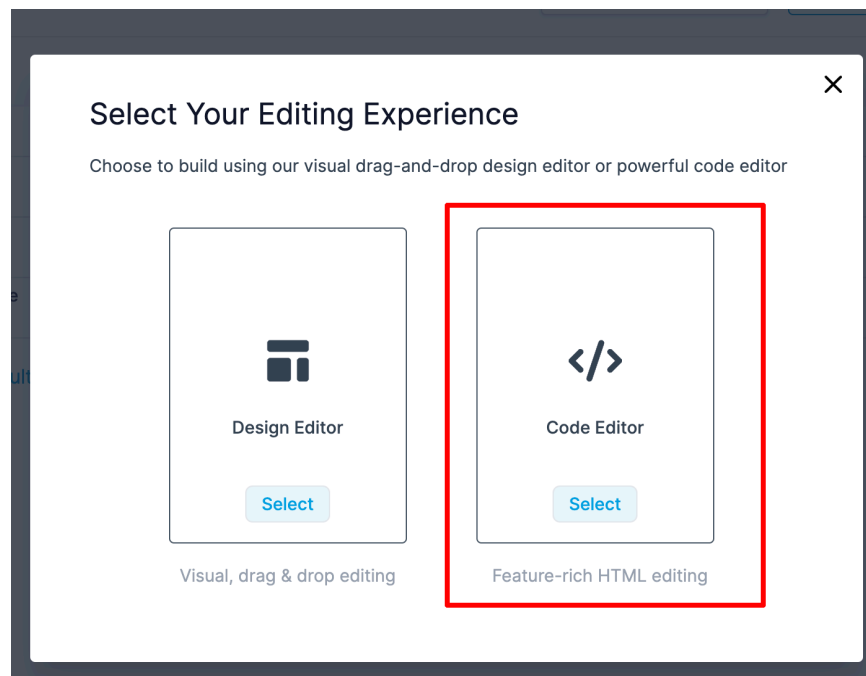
×

Select Your Editing Experience

Choose to build using our visual drag-and-drop design editor or powerful code editor

Design Editor

Select

Visual, drag & drop editing

</>

Code Editor

Select

Feature-rich HTML editing